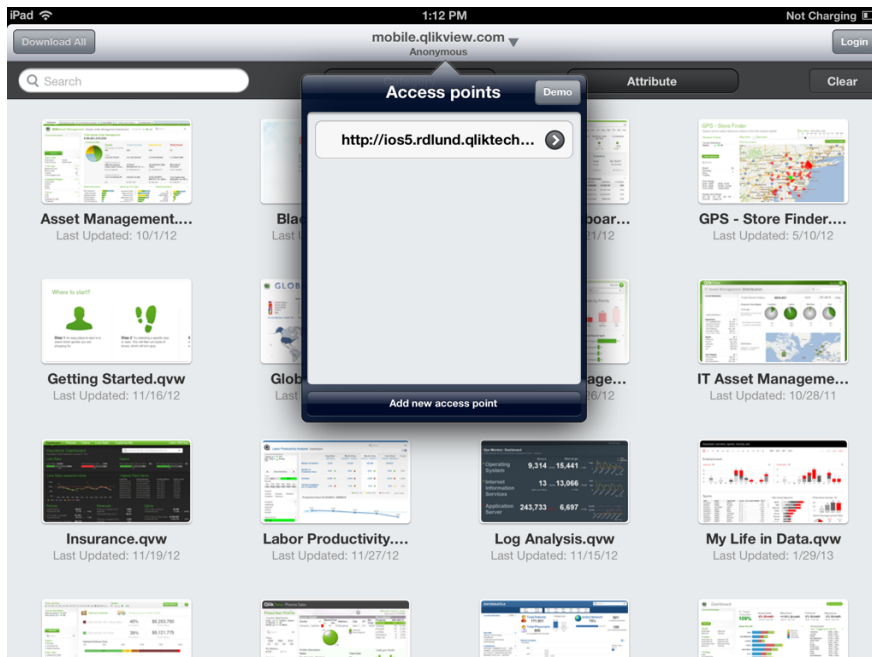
iPad 1:12 PM Not Charging

Download All

mobile.qlikview.com
Anonymous

Login

Search

Attribute

Clear

Access points

Demo

http://ios5.rdlund.qliktech...

Add new access point

Asset Management....
Last Updated: 10/1/12

Blac
Last U

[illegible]boar...
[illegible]21/12

GPS - Store Finder....
Last Updated: 5/10/12

Getting Started.qvw
Last Updated: 11/16/12

Glob

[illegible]age...
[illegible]26/12

IT Asset Manageme...
Last Updated: 10/28/11

Insurance.qvw
Last Updated: 11/19/12

Labor Productivity....
Last Updated: 11/27/12

Log Analysis.qvw
Last Updated: 11/15/12

My Life in Data.qvw
Last Updated: 1/29/13